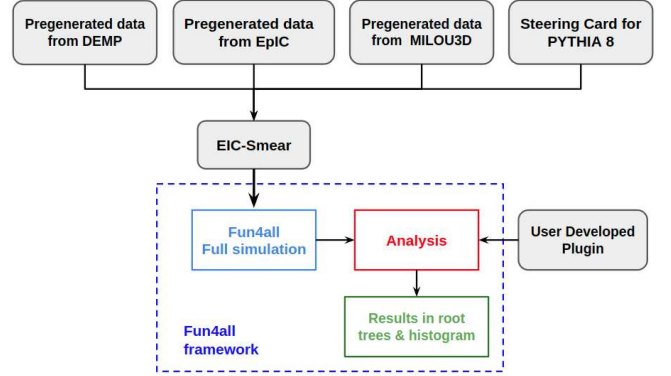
Pregenerated data from DEMP

Pregenerated data from EpIC

Pregenerated data from MILOU3D

Steering Card for PYTHIA 8

EIC-Smear

Fun4all Full simulation

Analysis

User Developed Plugin

Results in root trees & histogram

Fun4all framework